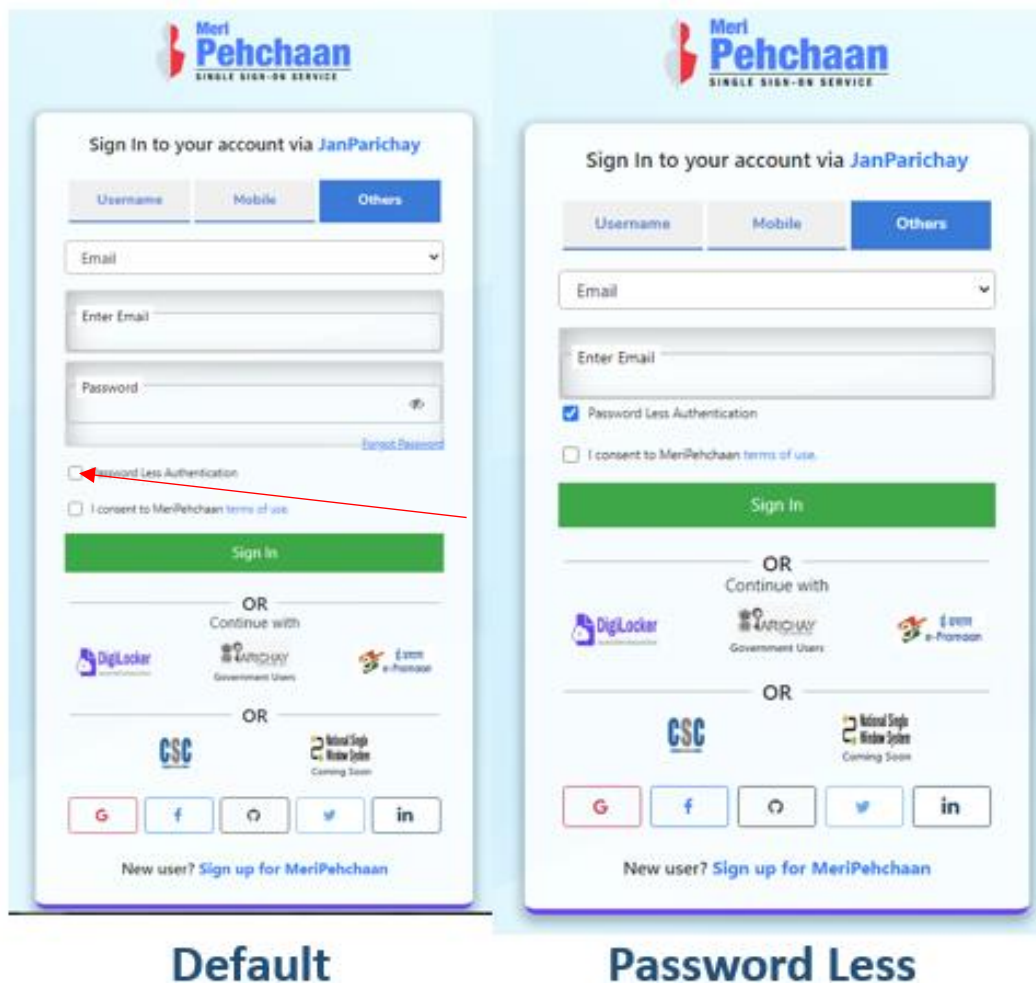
Meri Pehchaan
SINGLE SIGN-ON SERVICE

Sign In to your account via JanParichay

Username Mobile Others

Email

Enter Email

Password

Forgot Password

Password Less Authentication

I consent to MeriPehchaan terms of use

Sign In

OR

Continue with

DigiLocker

PARICHAY
Government Users

ई-प्रमाण
e-Pramaan

OR

CSC

National Single Window System
Coming Soon

G f in

New user? Sign up for MeriPehchaan

Default

Meri Pehchaan
SINGLE SIGN-ON SERVICE

Sign In to your account via JanParichay

Username Mobile Others

Email

Enter Email

Password Less Authentication

I consent to MeriPehchaan terms of use.

Sign In

OR

Continue with

DigiLocker

PARICHAY
Government Users

ई-प्रमाण
e-Pramaan

OR

CSC

National Single Window System
Coming Soon

G f in

New user? Sign up for MeriPehchaan

Password Less